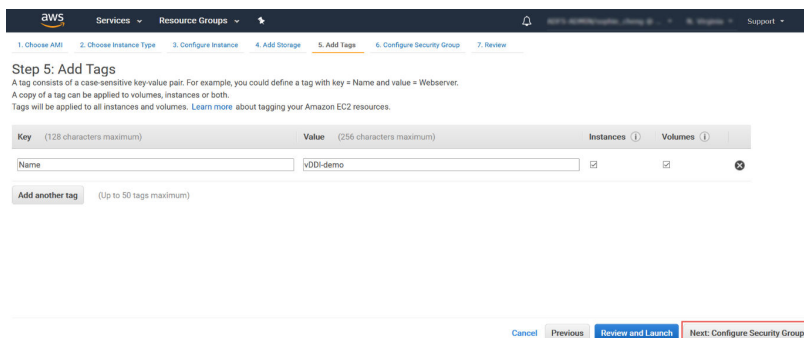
aws Services Resource Groups

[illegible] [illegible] Support

1. Choose AMI 2. Choose Instance Type 3. Configure Instance 4. Add Storage 5. Add Tags 6. Configure Security Group 7. Review

Step 5: Add Tags

A tag consists of a case-sensitive key-value pair. For example, you could define a tag with key = Name and value = Webserver.
A copy of a tag can be applied to volumes, instances or both.
Tags will be applied to all instances and volumes. Learn more about tagging your Amazon EC2 resources.

| Key (128 characters maximum) | Value (256 characters maximum) | Instances | Volumes |
|---|---|---|---|
| Name | vDDI-demo | ☑ | ☑ |

Add another tag (Up to 50 tags maximum)

Cancel Previous Review and Launch Next: Configure Security Group